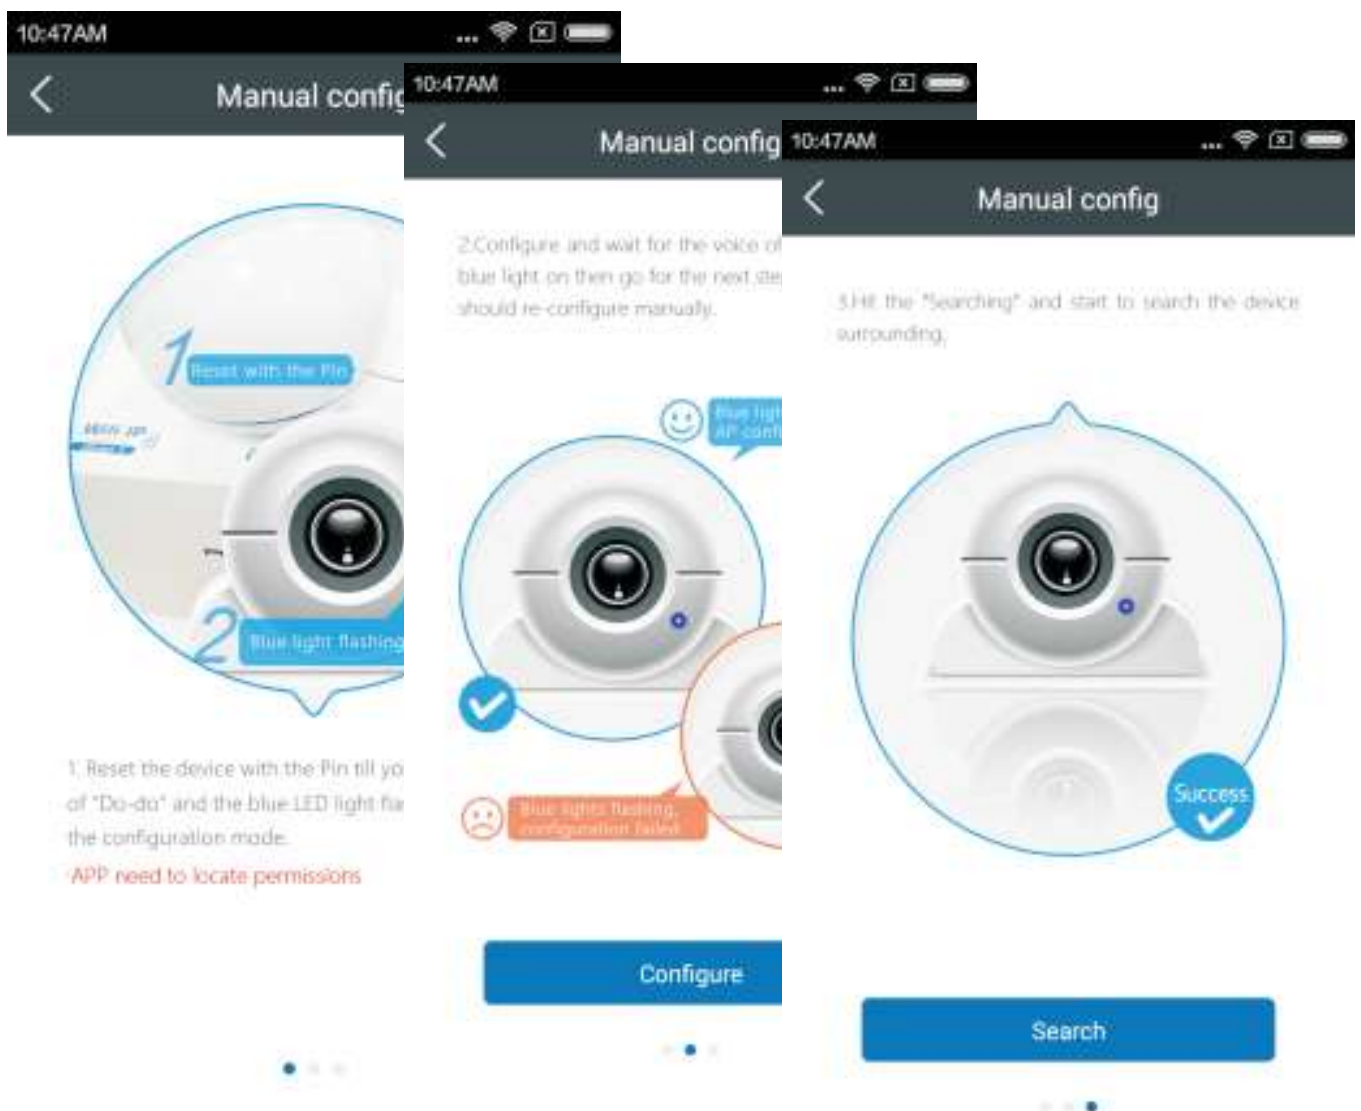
10:47AM

Manual config

1 Reset with the Pin

2 Blue light flashing

1. Reset the device with the Pin till yo of "Do-do" and the blue LED light fla the configuration mode.

APP need to locate permissions

10:47AM

Manual config

2.Configure and wait for the voice of blue light on then go for the next ste should re-configure manually.

Blue ligh AP conf

Blue lights flashing, configuration failed

Configure

10:47AM

Manual config

3.Hit the "Searching" and start to search the device surrounding.

Success

Search